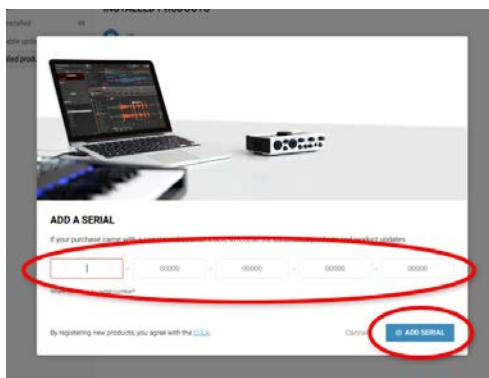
nstalled

lable upd

lled produ

INSTALLED PRODUCTS

ADD A SERIAL

If your purchase came with a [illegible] product updates.

| - 00000 - 00000 - 00000 - 00000

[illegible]

By registering new products, you agree with the EULA.

Cancel

⊕ ADD SERIAL